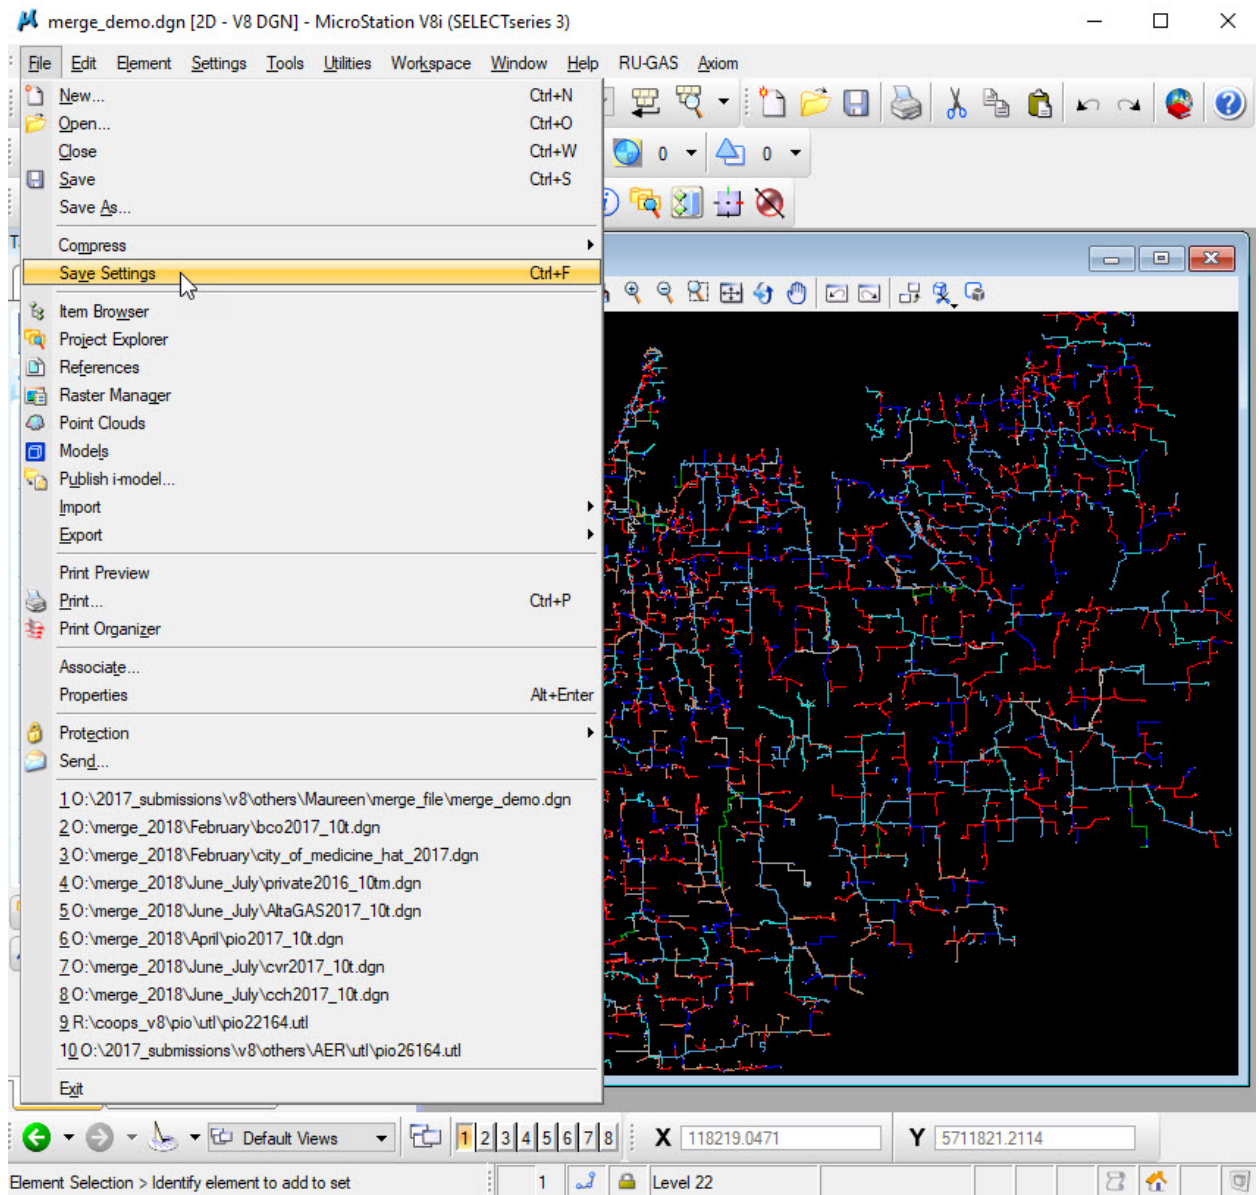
merge_demo.dgn [2D - V8 DGN] - MicroStation V8i (SELECTseries 3)

File Edit Element Settings Tools Utilities Workspace Window Help RU-GAS Axiom

New... Ctrl+N
Open... Ctrl+O
Close Ctrl+W
Save Ctrl+S
Save As...
Compress
Save Settings Ctrl+F
Item Browser
Project Explorer
References
Raster Manager
Point Clouds
Models
Publish i-model...
Import
Export
Print Preview
Print... Ctrl+P
Print Organizer
Associate...
Properties Alt+Enter
Protection
Send...
1 O:\2017_submissions\v8\others\Maureen\merge_file\merge_demo.dgn
2 O:\merge_2018\February\bco2017_10t.dgn
3 O:\merge_2018\February\city_of_medicine_hat_2017.dgn
4 O:\merge_2018\June_July\private2016_10tm.dgn
5 O:\merge_2018\June_July\AltaGAS2017_10t.dgn
6 O:\merge_2018\April\pio2017_10t.dgn
7 O:\merge_2018\June_July\cvr2017_10t.dgn
8 O:\merge_2018\June_July\cch2017_10t.dgn
9 R:\coops_v8\pio\utl\pio22164.utl
10 O:\2017_submissions\v8\others\AER\utl\pio26164.utl
Exit

0 0

Default Views 1 2 3 4 5 6 7 8 X 118219.0471 Y 5711821.2114

Element Selection > Identify element to add to set 1 Level 22